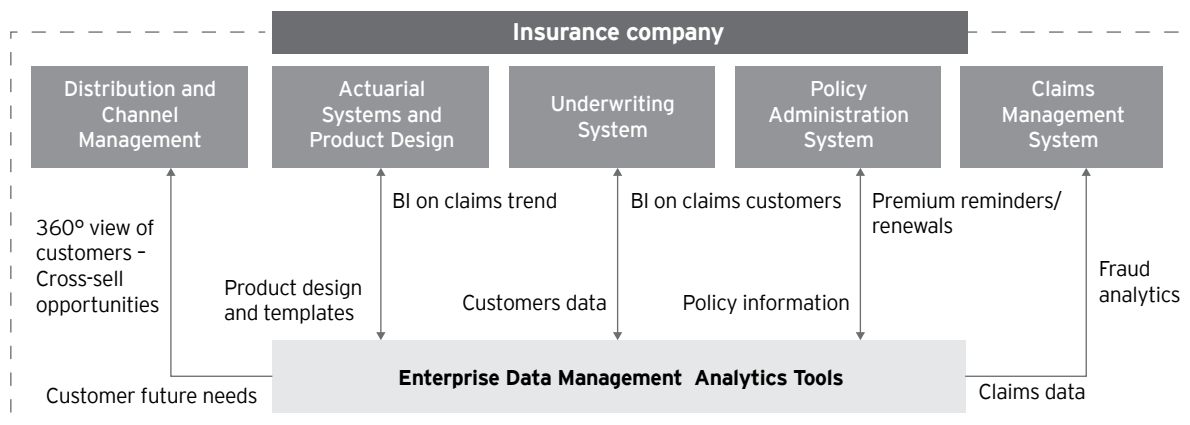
Insurance company

Distribution and Channel Management

Actuarial Systems and Product Design

Underwriting System

Policy Administration System

Claims Management System

360° view of customers – Cross-sell opportunities

BI on claims trend

BI on claims customers

Premium reminders/ renewals

Fraud analytics

Product design and templates

Customers data

Policy information

Customer future needs

Enterprise Data Management Analytics Tools

Claims data